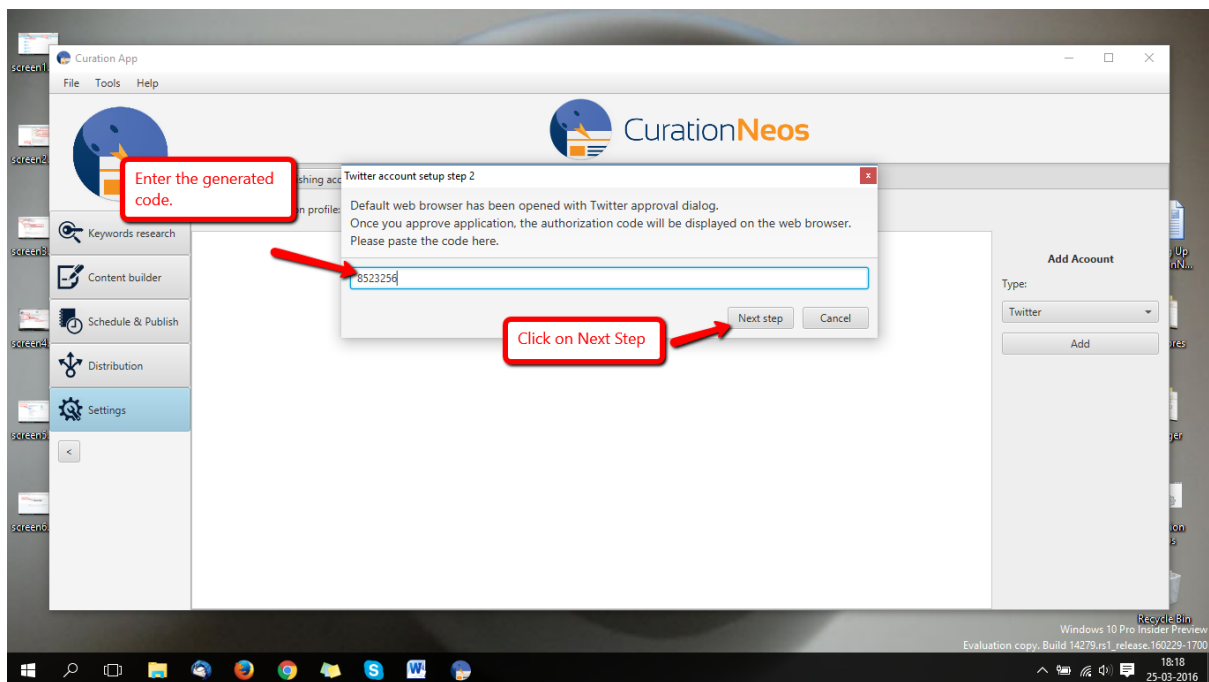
screen1

screen2

screen3

screen4

screen5

screen6

Curation App

File Tools Help

CurationNeos

Enter the generated code.

ishing acc

n profile:

Keywords research

Content builder

Schedule & Publish

Distribution

Settings

<

Twitter account setup step 2

Default web browser has been opened with Twitter approval dialog.
Once you approve application, the authorization code will be displayed on the web browser.
Please paste the code here.

8523256

Next step

Cancel

Click on Next Step

Add Acoount

Type:

Twitter

Add

Recycle Bin

Windows 10 Pro Insider Preview
Evaluation copy. Build 14279.rs1_release.160229-1700

18:18
25-03-2016